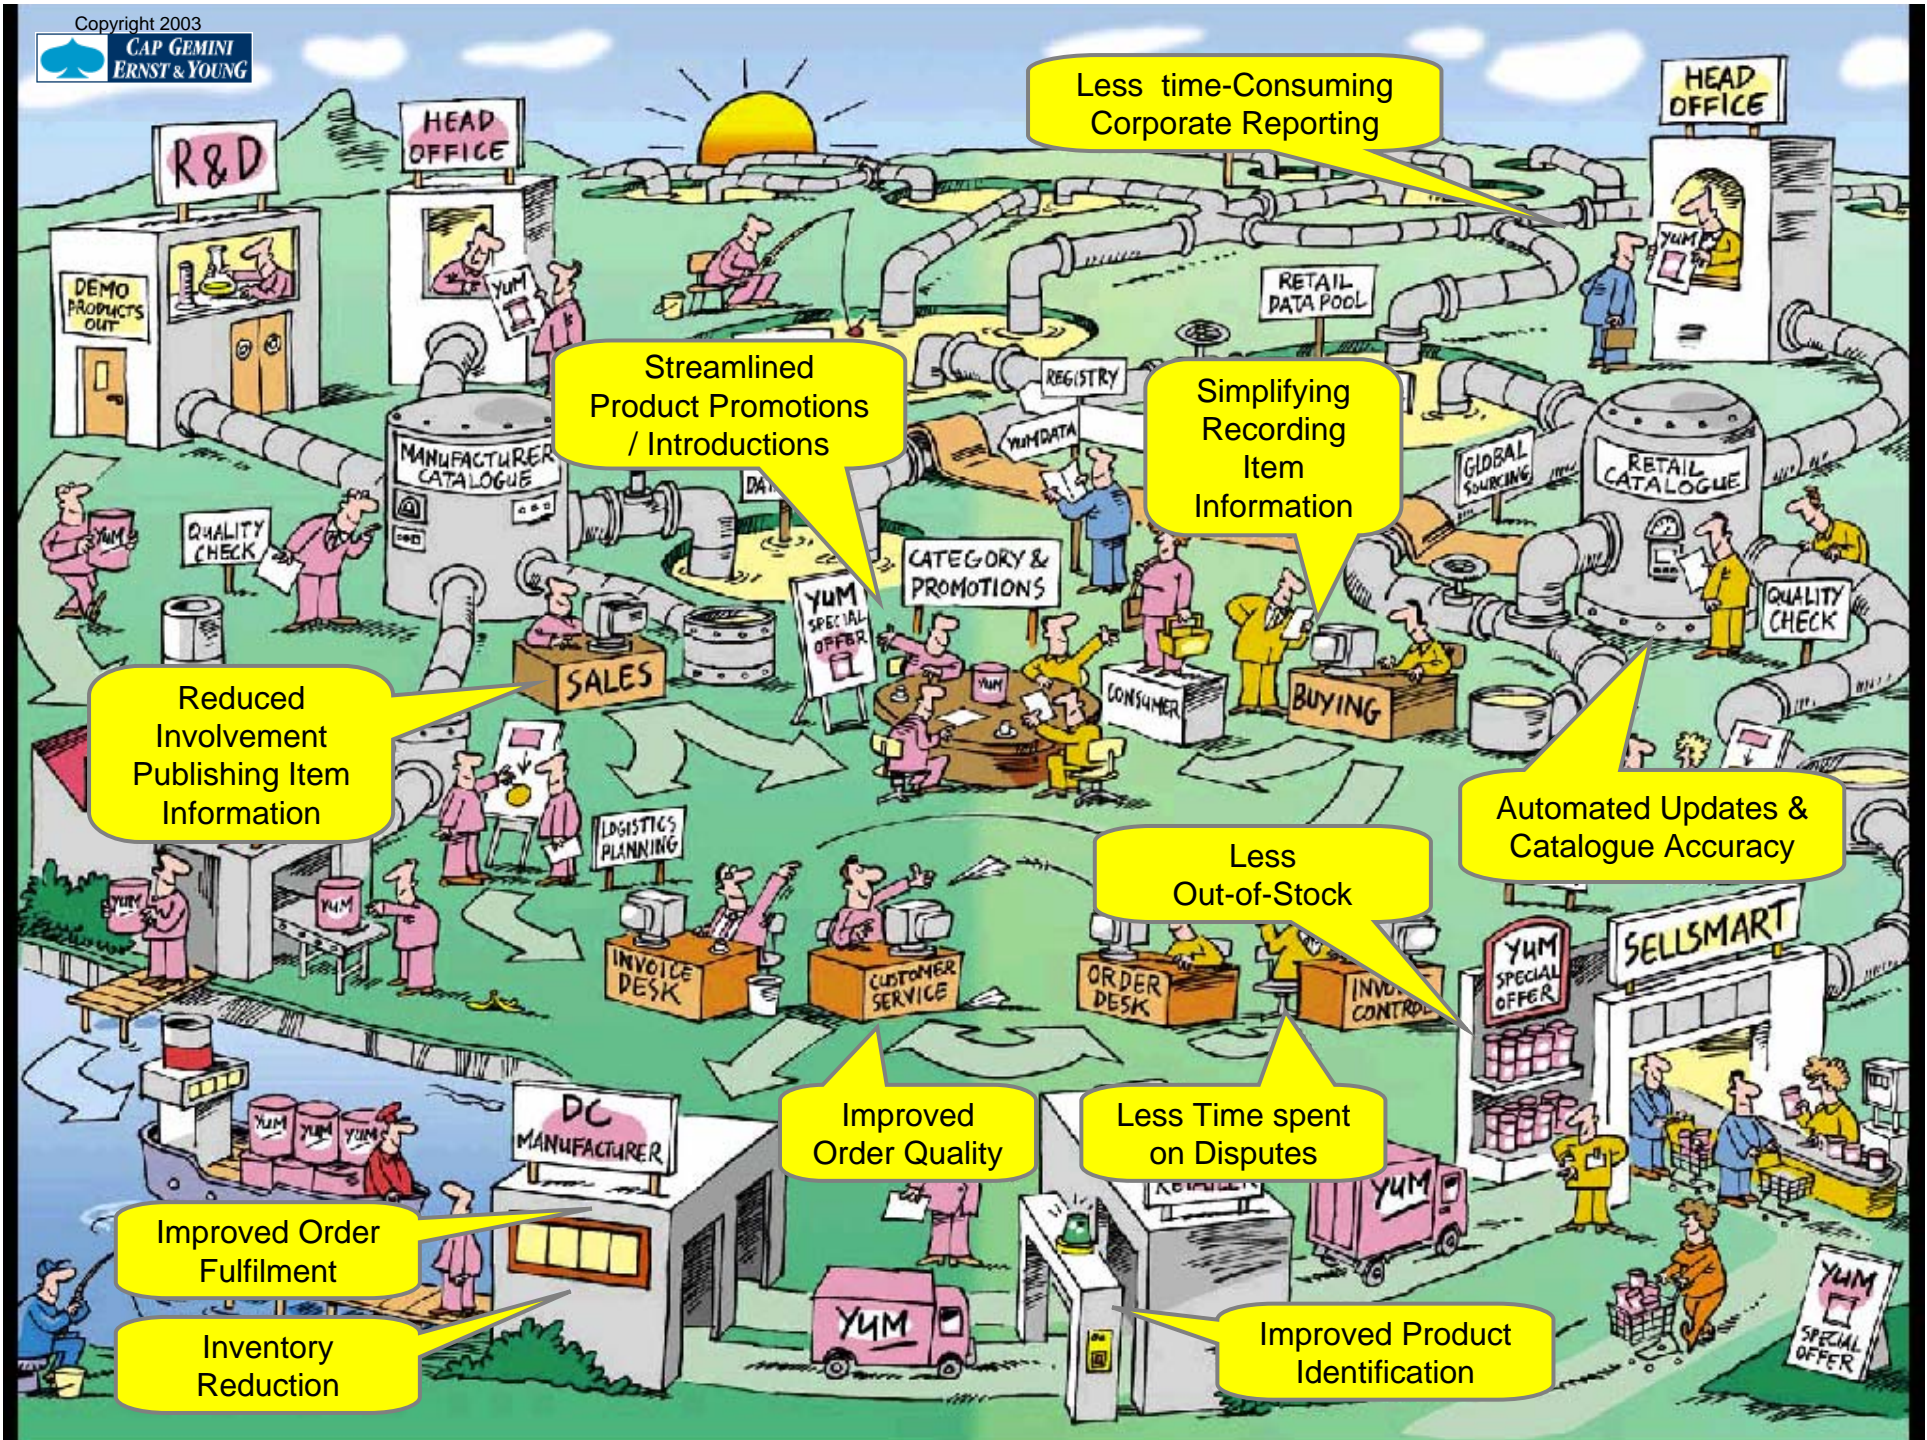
Copyright 2003
CAP GEMINI ERNST & YOUNG

Less time-Consuming Corporate Reporting

HEAD OFFICE

R&D

HEAD OFFICE

DEMO PRODUCTS OUT

YUM

RETAIL DATA POOL

REGISTRY

YUMDATA

Streamlined Product Promotions / Introductions

Simplifying Recording Item Information

MANUFACTURER CATALOGUE

GLOBAL SOURCING

RETAIL CATALOGUE

QUALITY CHECK

YUM SPECIAL OFFER

CATEGORY & PROMOTIONS

SALES

CONSUMER

BUYING

QUALITY CHECK

Reduced Involvement Publishing Item Information

LOGISTICS PLANNING

Automated Updates & Catalogue Accuracy

Less Out-of-Stock

INVOICE DESK

CUSTOMER SERVICE

ORDER DESK

INVO CONTRO

YUM SPECIAL OFFER

SELLSMART

DC MANUFACTURER

Improved Order Quality

Less Time spent on Disputes

YUM

Improved Order Fulfilment

Inventory Reduction

YUM

Improved Product Identification

YUM SPECIAL OFFER